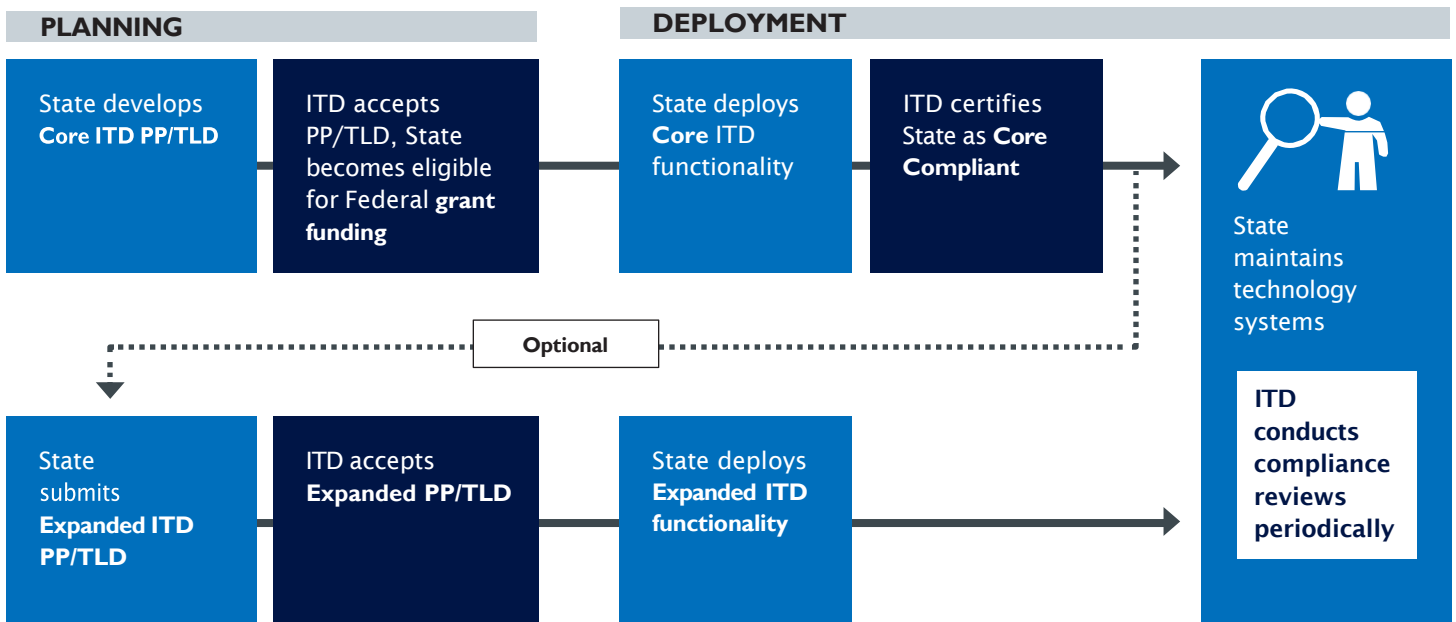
PLANNING

DEPLOYMENT

State develops Core ITD PP/TLD

ITD accepts PP/TLD, State becomes eligible for Federal grant funding

State deploys Core ITD functionality

ITD certifies State as Core Compliant

State maintains technology systems

ITD conducts compliance reviews periodically

Optional

State submits Expanded ITD PP/TLD

ITD accepts Expanded PP/TLD

State deploys Expanded ITD functionality